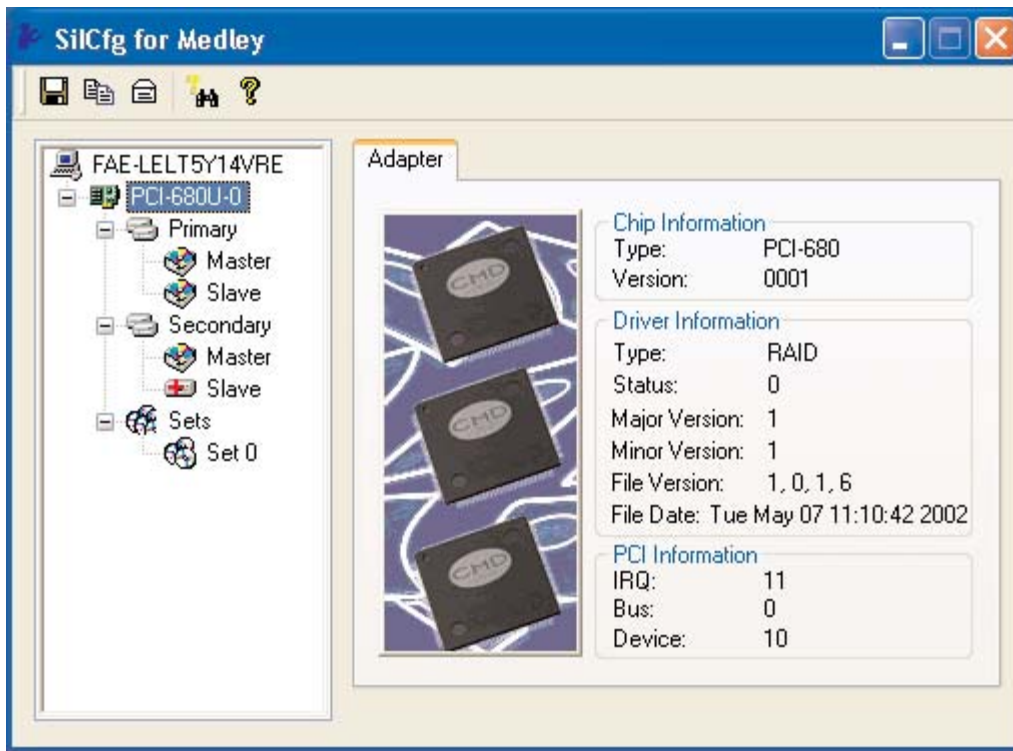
SilCfg for Medley

FAE-LELT5Y14VRE
PCI-680U-0
Primary
Master
Slave
Secondary
Master
Slave
Sets
Set 0

Adapter

CMD
CMD
CMD

Chip Information
Type: PCI-680
Version: 0001

Driver Information
Type: RAID
Status: 0
Major Version: 1
Minor Version: 1
File Version: 1, 0, 1, 6
File Date: Tue May 07 11:10:42 2002

PCI Information
IRQ: 11
Bus: 0
Device: 10